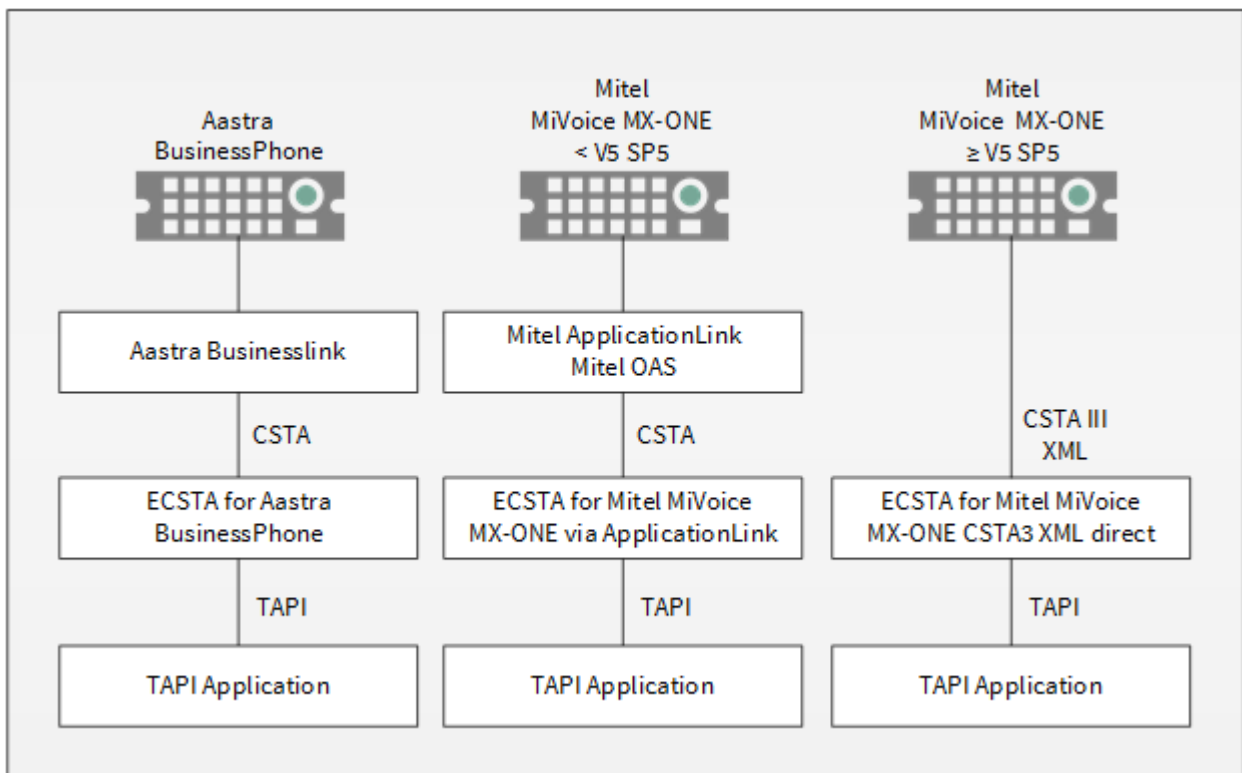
Aastra
BusinessPhone

Aastra Businesslink

CSTA

ECSTA for Aastra BusinessPhone

TAPI

TAPI Application

Mitel
MiVoice MX-ONE
< V5 SP5

Mitel ApplicationLink
Mitel OAS

CSTA

ECSTA for Mitel MiVoice MX-ONE via ApplicationLink

TAPI

TAPI Application

Mitel
MiVoice MX-ONE
$\geq$ V5 SP5

CSTA III
XML

ECSTA for Mitel MiVoice MX-ONE CSTA3 XML direct

TAPI

TAPI Application